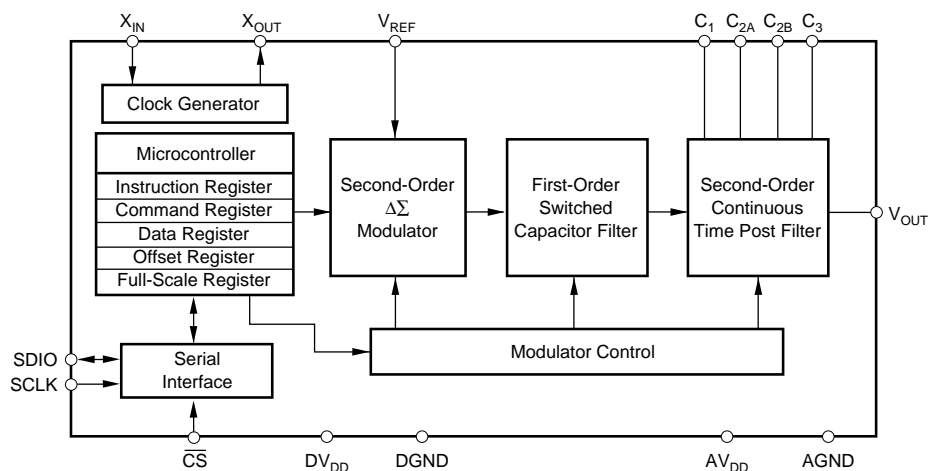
$X_{IN}$ $X_{OUT}$ $V_{REF}$ $C_1$ $C_{2A}$ $C_{2B}$ $C_3$

Clock Generator

Microcontroller

Instruction Register

Command Register

Data Register

Offset Register

Full-Scale Register

Second-Order $\Delta\Sigma$ Modulator

First-Order Switched Capacitor Filter

Second-Order Continuous Time Post Filter

$V_{OUT}$

SDIO

SCLK

Serial Interface

Modulator Control

$\overline{CS}$ $DV_{DD}$ DGND $AV_{DD}$ AGND